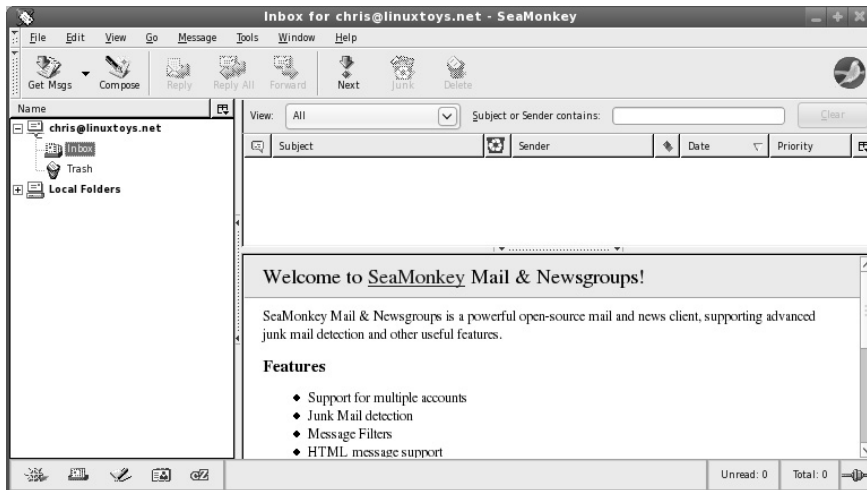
Inbox for chris@linuxtoys.net - SeaMonkey

File Edit View Go Message Tools Window Help

Get Msgs Compose Reply Reply All Forward Next Junk Delete

Name
chris@linuxtoys.net
Inbox
Trash
Local Folders

View: All
Subject or Sender contains:
Clear

Subject Sender Date Priority

Welcome to SeaMonkey Mail & Newsgroups!

SeaMonkey Mail & Newsgroups is a powerful open-source mail and news client, supporting advanced junk mail detection and other useful features.

Features

- Support for multiple accounts
- Junk Mail detection
- Message Filters
- HTML message support

Unread: 0 Total: 0